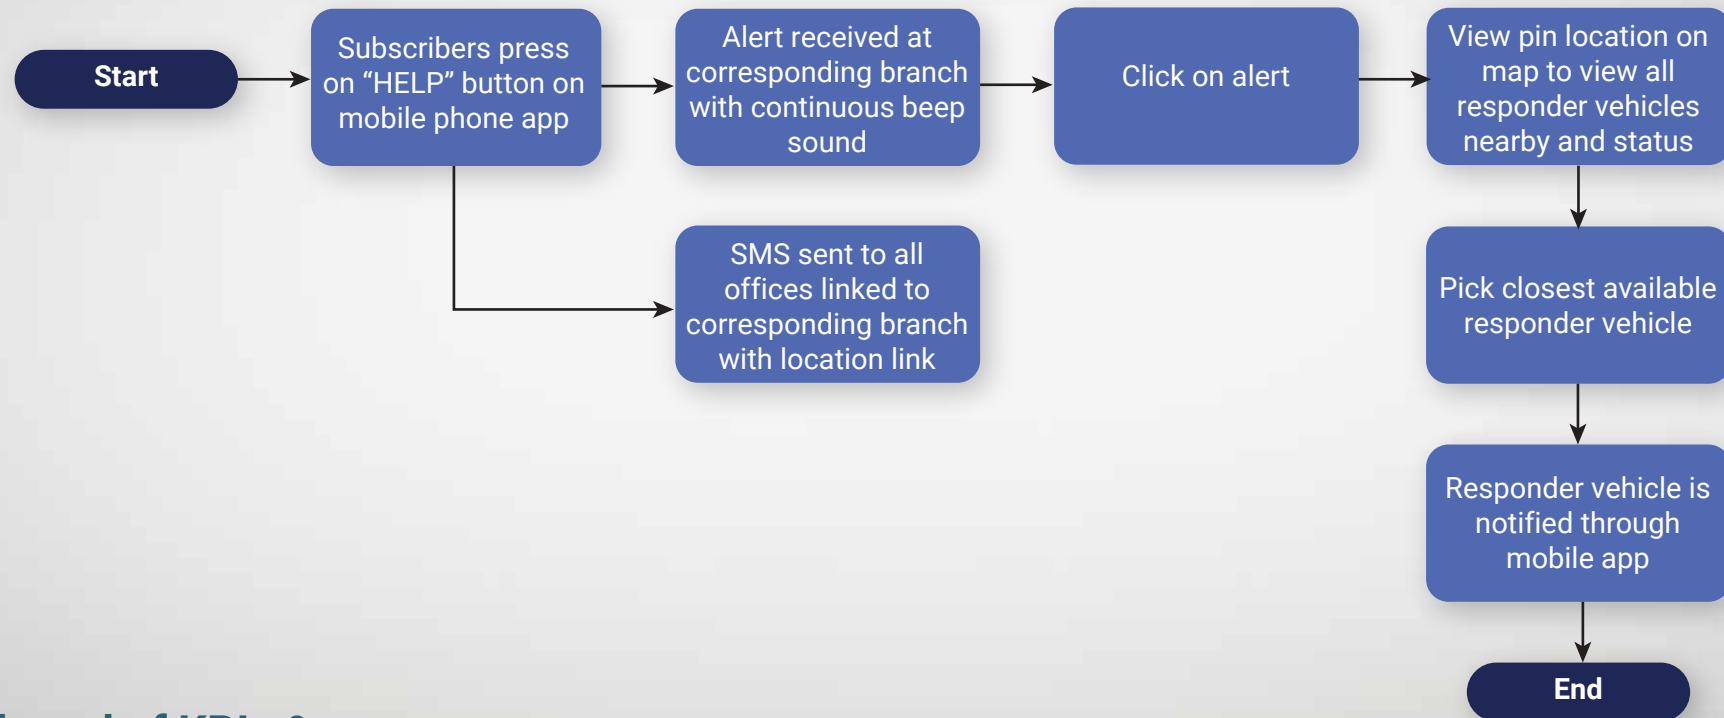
Start

Subscribers press on “HELP” button on mobile phone app

Alert received at corresponding branch with continuous beep sound

Click on alert

View pin location on map to view all responder vehicles nearby and status

SMS sent to all offices linked to corresponding branch with location link

Pick closest available responder vehicle

Responder vehicle is notified through mobile app

End

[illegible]